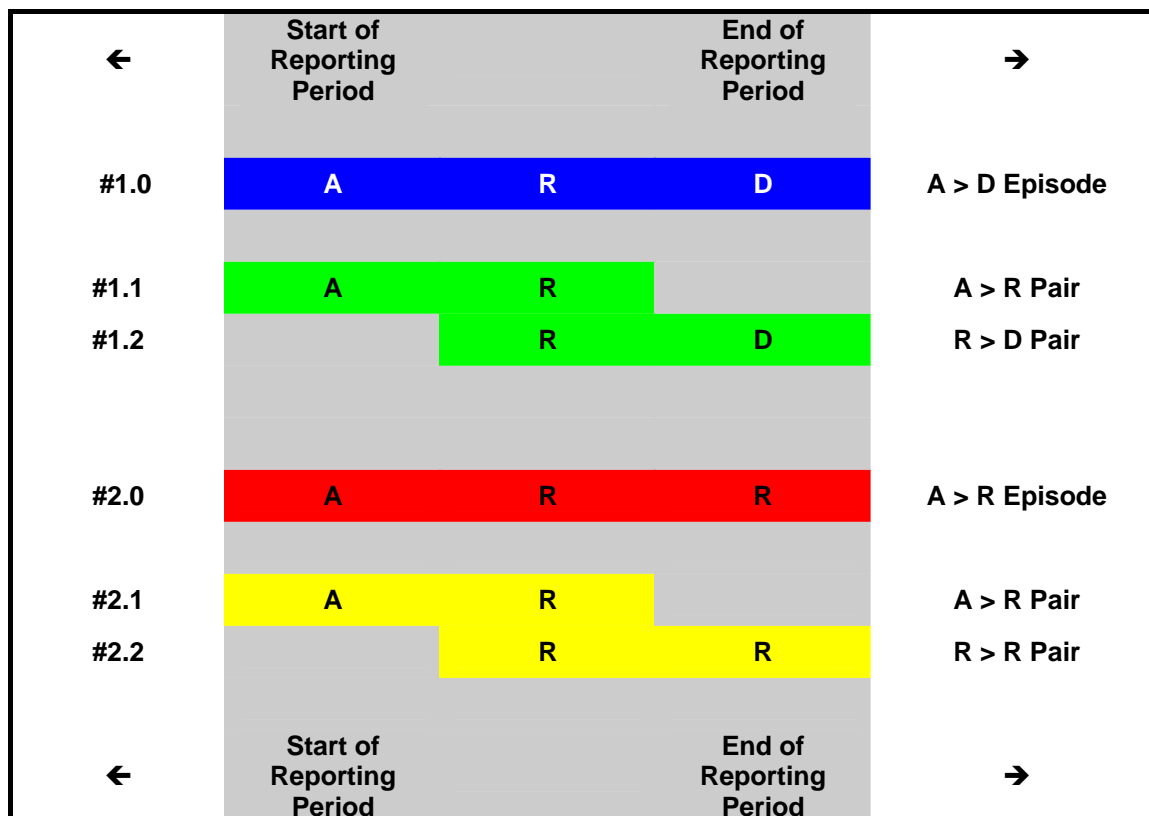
| ← | Start of Reporting Period | | End of Reporting Period | → |
|---|---|---|---|---|
| #1.0 | A | R | D | A > D Episode |
| #1.1 | A | R | | A > R Pair |
| #1.2 | | R | D | R > D Pair |
| #2.0 | A | R | R | A > R Episode |
| #2.1 | A | R | | A > R Pair |
| #2.2 | | R | R | R > R Pair |
| ← | Start of Reporting Period | | End of Reporting Period | → |